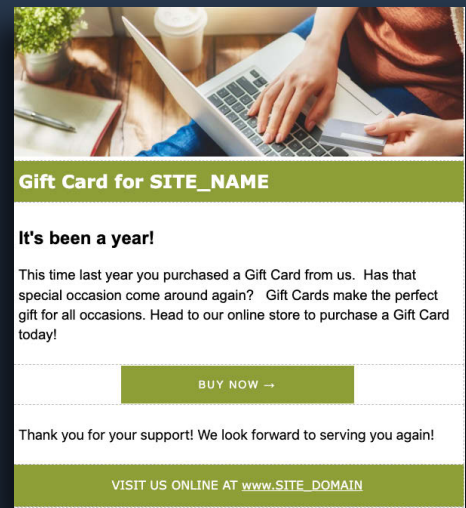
Gift Card for SITE_NAME

It's been a year!

This time last year you purchased a Gift Card from us. Has that special occasion come around again? Gift Cards make the perfect gift for all occasions. Head to our online store to purchase a Gift Card today!

BUY NOW →

Thank you for your support! We look forward to serving you again!

VISIT US ONLINE AT www.SITE_DOMAIN